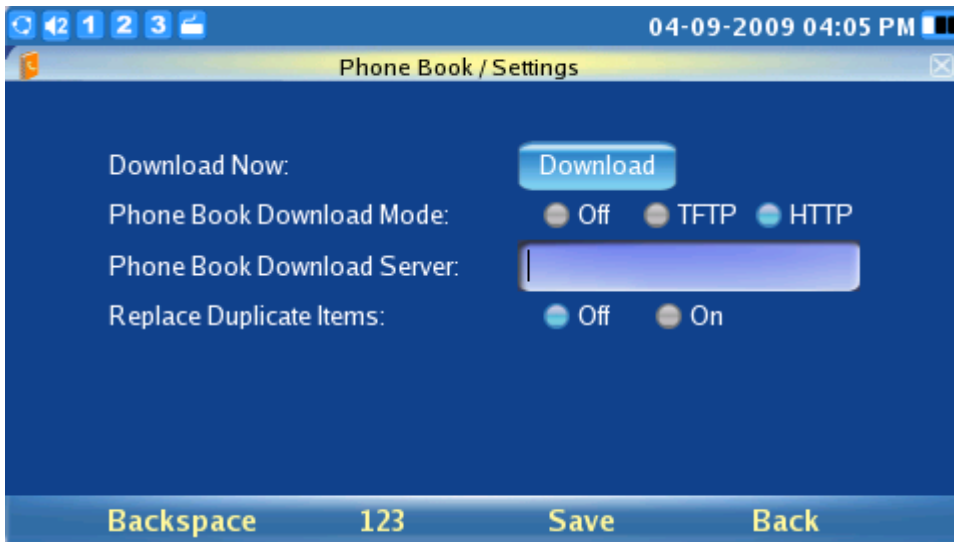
1 2 3 04-09-2009 04:05 PM

Phone Book / Settings

Download Now: Download

Phone Book Download Mode: Off TFTP HTTP

Phone Book Download Server:

Replace Duplicate Items: Off On

Backspace 123 Save Back